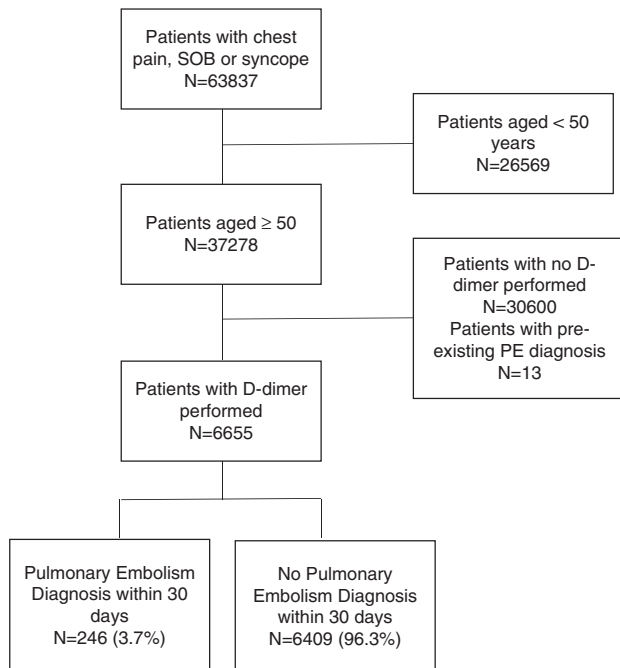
Patients with chest pain, SOB or syncope
N=63837

Patients aged < 50 years
N=26569

Patients aged ≥ 50
N=37278

Patients with no D-dimer performed
N=30600
Patients with pre-existing PE diagnosis
N=13

Patients with D-dimer performed
N=6655

Pulmonary Embolism Diagnosis within 30 days
N=246 (3.7%)

No Pulmonary Embolism Diagnosis within 30 days
N=6409 (96.3%)